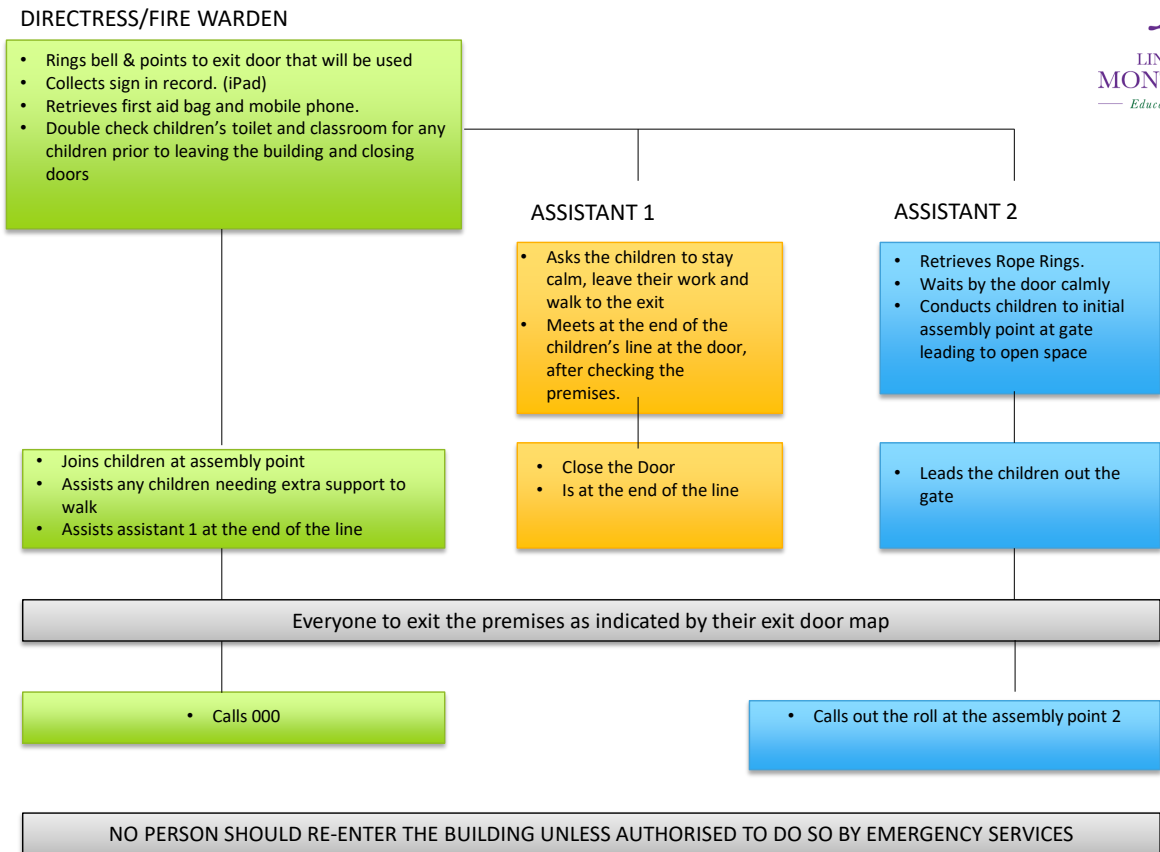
DIRECTRESS/FIRE WARDEN

- Rings bell & points to exit door that will be used
- Collects sign in record. (iPad)
- Retrieves first aid bag and mobile phone.
- Double check children's toilet and classroom for any children prior to leaving the building and closing doors

LIN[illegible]
MON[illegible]
Educ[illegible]

ASSISTANT 1

- Asks the children to stay calm, leave their work and walk to the exit
- Meets at the end of the children's line at the door, after checking the premises.

ASSISTANT 2

- Retrieves Rope Rings.
- Waits by the door calmly
- Conducts children to initial assembly point at gate leading to open space

- Joins children at assembly point
- Assists any children needing extra support to walk
- Assists assistant 1 at the end of the line

- Close the Door
- Is at the end of the line

- Leads the children out the gate

Everyone to exit the premises as indicated by their exit door map

- Calls 000

- Calls out the roll at the assembly point 2

NO PERSON SHOULD RE-ENTER THE BUILDING UNLESS AUTHORISED TO DO SO BY EMERGENCY SERVICES